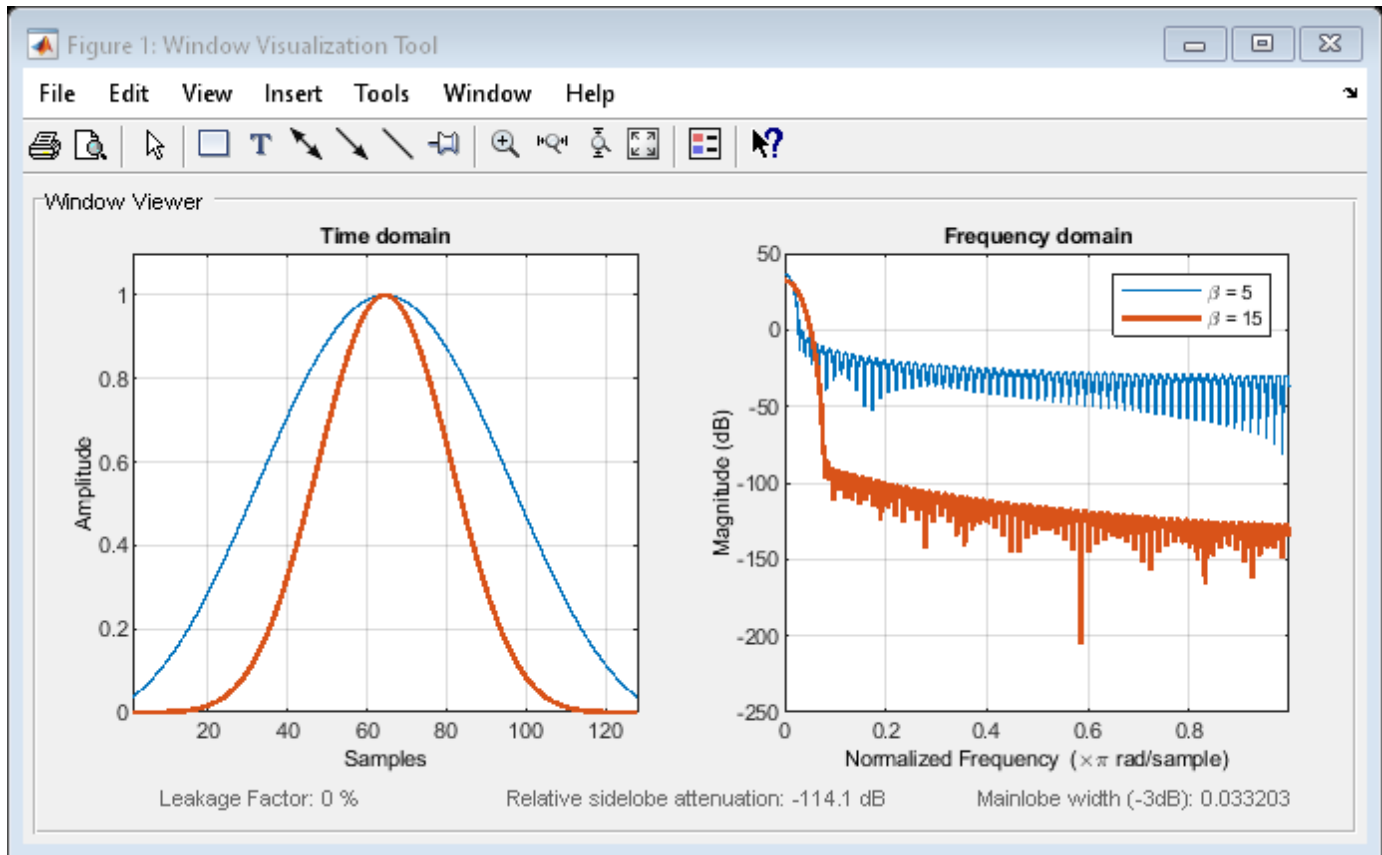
Figure 1: Window Visualization Tool

File Edit View Insert Tools Window Help

Window Viewer

Time domain

Amplitude

1
0.8
0.6
0.4
0.2
0

20 40 60 80 100 120

Samples

Frequency domain

$\beta$ = 5
$\beta$ = 15

Magnitude (dB)

50
0
-50
-100
-150
-200
-250

0 0.2 0.4 0.6 0.8

Normalized Frequency ($\times\pi$ rad/sample)

Leakage Factor: 0 %

Relative sidelobe attenuation: -114.1 dB

Mainlobe width (-3dB): 0.033203